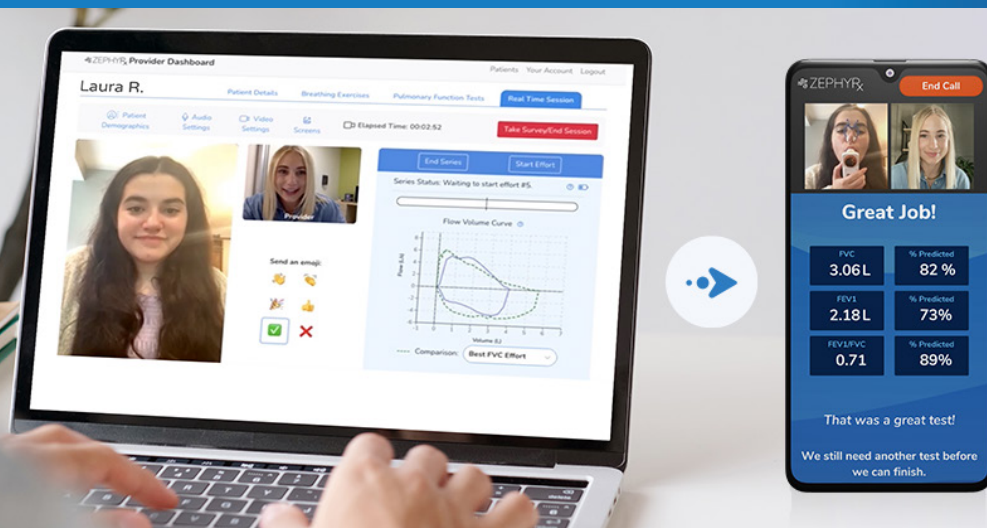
ZEPHYRx Provider Dashboard

Patients Your Account Logout

Laura R.

Patient Details Breathing Exercises Pulmonary Function Tests Real Time Session

Patient Demographics Audio Settings Video Settings Screens Elapsed Time: 00:02:52 Take Survey/End Session

Provider

Send an emoji:

End Series Start Effort

Series Status: Waiting to start effort #5.

Flow Volume Curve

Flow (L/s)

Volume (L)

Comparison: Best FVC Effort

ZEPHYRx End Call

Great Job!

| FVC | % Predicted |
|---|---|
| 3.06 L | 82 % |
| FEV1 | % Predicted |
| 2.18 L | 73% |
| FEV1/FVC | % Predicted |
| 0.71 | 89% |

That was a great test!

We still need another test before we can finish.